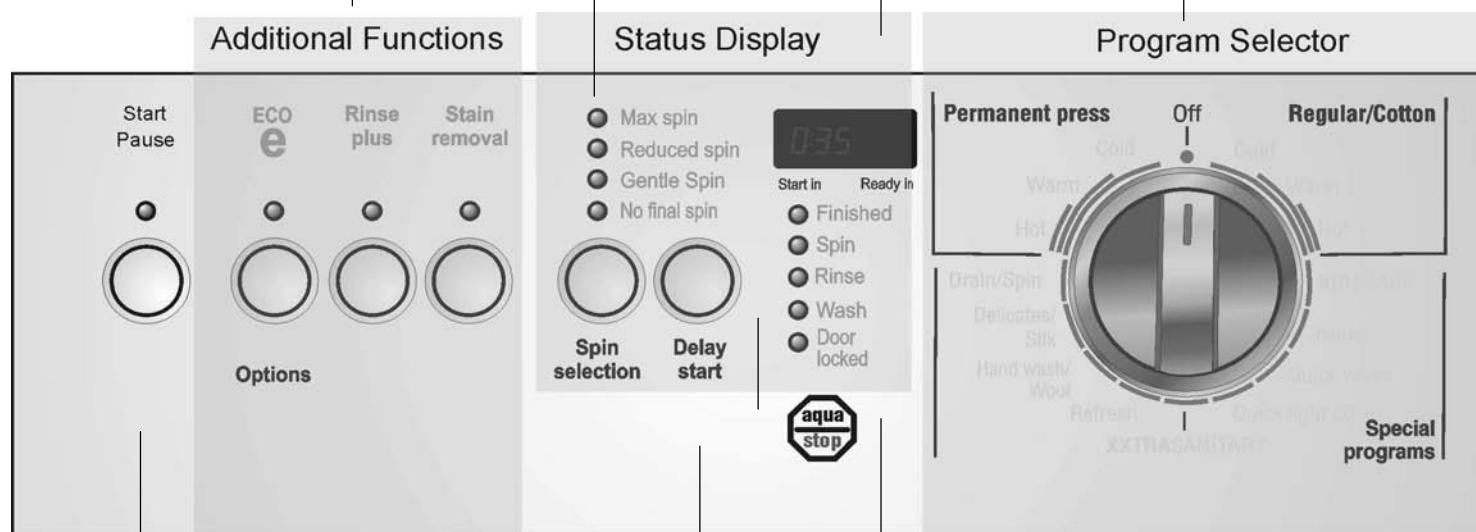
Additional Functions

Status Display

Program Selector

Start Pause

ECO e

Rinse plus

Stain removal

Options

Max spin

Reduced spin

Gentle Spin

No final spin

Spin selection

Delay start

0:35

Start in

Ready in

Finished

Spin

Rinse

Wash

Door locked

aqua stop

Permanent press

Off

Regular/Cotton

Cold

Cold

Warm

Warm

Hot

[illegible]

Drain/Spin

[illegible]

Delicates/ Silk

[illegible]

Hand wash/ Wool

Quick wash

Refresh

Quick light dry

XXTRASANITARY

Special programs